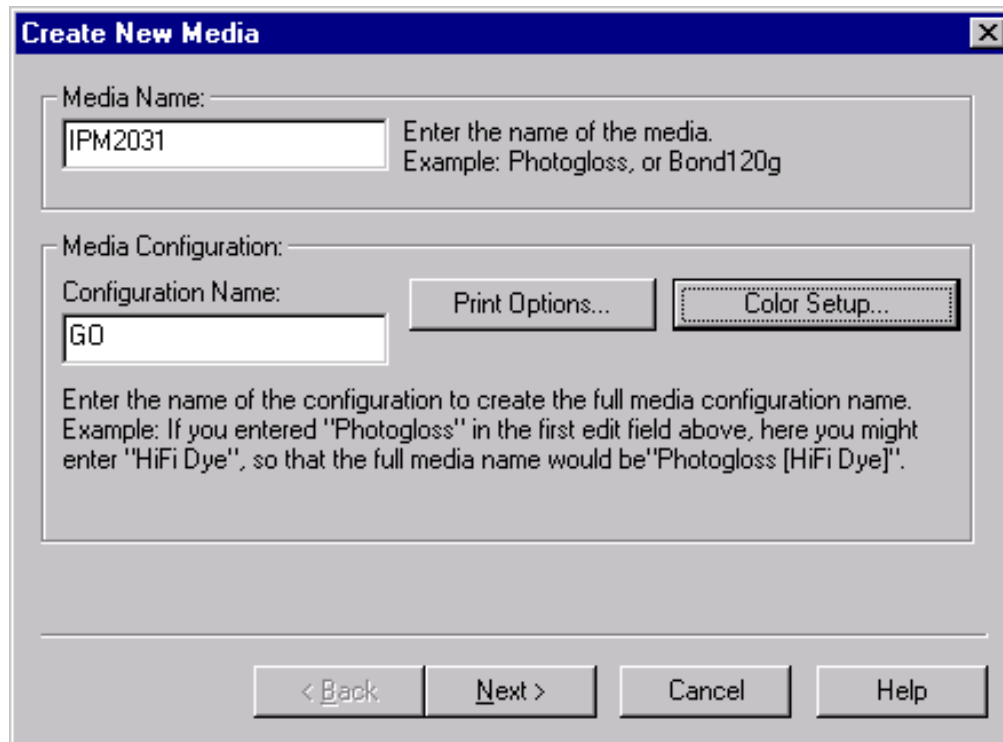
Create New Media

Media Name:

IPM2031

Enter the name of the media.
Example: Photogloss, or Bond120g

Media Configuration:

Configuration Name:

GO

Print Options...

Color Setup...

Enter the name of the configuration to create the full media configuration name. Example: If you entered "Photogloss" in the first edit field above, here you might enter "HiFi Dye", so that the full media name would be"Photogloss [HiFi Dye]".

< Back

Next >

Cancel

Help